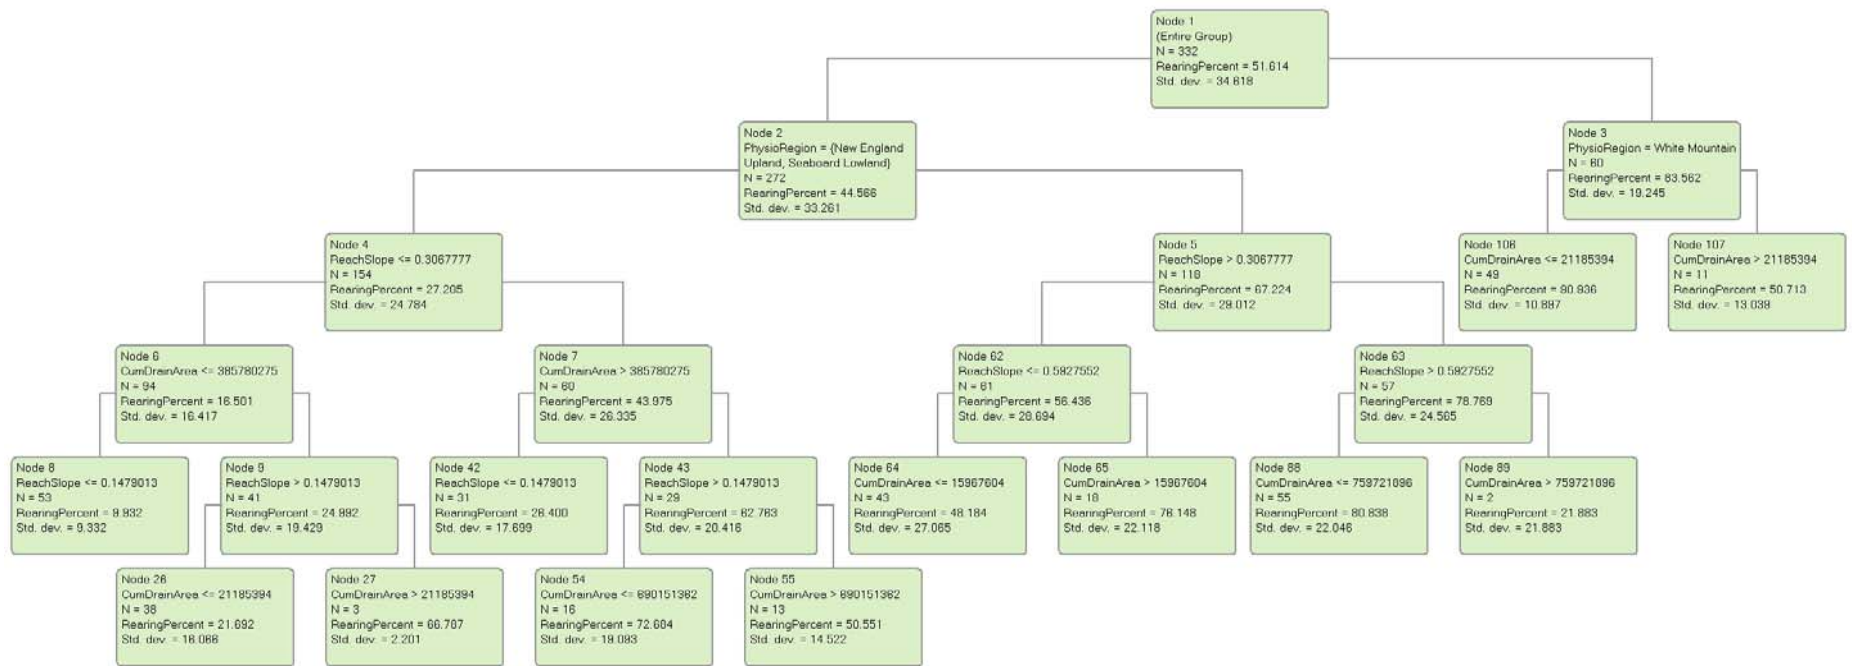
Node 1
(Entire Group)
N = 332
RearingPercent = 51.614
Std. dev. = 34.818

Node 2
PhysioRegion = {New England Upland, Seaboard Lowland}
N = 272
RearingPercent = 44.566
Std. dev. = 33.261

Node 3
PhysioRegion = White Mountain
N = 60
RearingPercent = 83.562
Std. dev. = 19.245

Node 4
ReachSlope <= 0.3067777
N = 154
RearingPercent = 27.205
Std. dev. = 24.784

Node 5
ReachSlope > 0.3067777
N = 118
RearingPercent = 67.224
Std. dev. = 28.012

Node 106
CumDrainArea <= 21185394
N = 49
RearingPercent = 80.936
Std. dev. = 10.887

Node 107
CumDrainArea > 21185394
N = 11
RearingPercent = 50.713
Std. dev. = 13.038

Node 6
CumDrainArea <= 385780275
N = 94
RearingPercent = 16.501
Std. dev. = 16.417

Node 7
CumDrainArea > 385780275
N = 60
RearingPercent = 43.975
Std. dev. = 26.335

Node 62
ReachSlope <= 0.5827552
N = 61
RearingPercent = 56.436
Std. dev. = 26.694

Node 63
ReachSlope > 0.5827552
N = 57
RearingPercent = 78.769
Std. dev. = 24.565

Node 8
ReachSlope <= 0.1479013
N = 53
RearingPercent = 9.932
Std. dev. = 9.332

Node 9
ReachSlope > 0.1479013
N = 41
RearingPercent = 24.892
Std. dev. = 19.429

Node 42
ReachSlope <= 0.1479013
N = 31
RearingPercent = 26.400
Std. dev. = 17.699

Node 43
ReachSlope > 0.1479013
N = 29
RearingPercent = 62.763
Std. dev. = 20.416

Node 64
CumDrainArea <= 15967604
N = 43
RearingPercent = 48.184
Std. dev. = 27.065

Node 65
CumDrainArea > 15967604
N = 18
RearingPercent = 76.148
Std. dev. = 22.118

Node 88
CumDrainArea <= 759721096
N = 55
RearingPercent = 80.838
Std. dev. = 22.046

Node 89
CumDrainArea > 759721096
N = 2
RearingPercent = 21.883
Std. dev. = 21.883

Node 26
CumDrainArea <= 21185394
N = 38
RearingPercent = 21.692
Std. dev. = 18.088

Node 27
CumDrainArea > 21185394
N = 3
RearingPercent = 66.707
Std. dev. = 2.201

Node 54
CumDrainArea <= 690151382
N = 16
RearingPercent = 72.604
Std. dev. = 19.093

Node 55
CumDrainArea > 690151382
N = 13
RearingPercent = 50.551
Std. dev. = 14.522